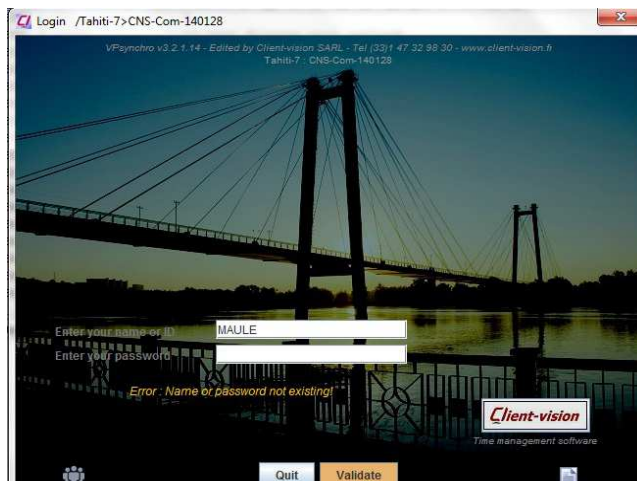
Login /Tahiti-7>CNS-Com-140128

VPsynchro v3.2.1.14 - Edited by Client-vision SARL - Tel (33)1 47 32 98 30 - www.client-vision.fr
Tahiti-7 : CNS-Com-140128

Enter your name or ID MAULE
Enter your password

Error : Name or password not existing!

Client-vision
Time management software

Quit Validate